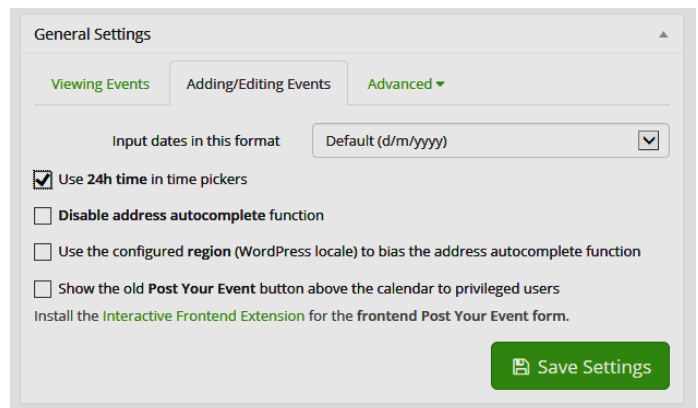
General Settings

Viewing Events

Adding/Editing Events

Advanced

Input dates in this format

Default (d/m/yyyy)

Use 24h time in time pickers

Disable address autocomplete function

Use the configured region (WordPress locale) to bias the address autocomplete function

Show the old Post Your Event button above the calendar to privileged users

Install the Interactive Frontend Extension for the frontend Post Your Event form.

Save Settings